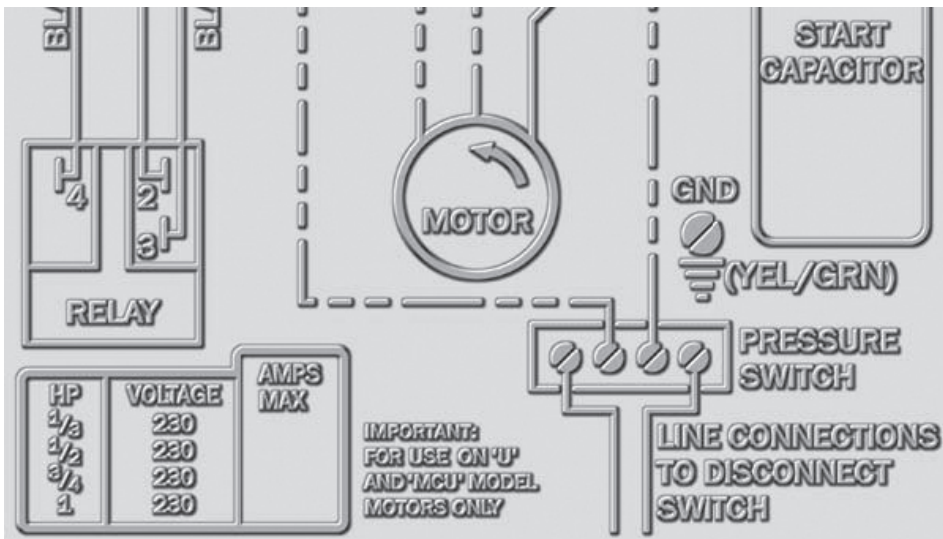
BL

BL

START CAPACITOR

4

2

3

MOTOR

GND

(YEL/GRN)

RELAY

PRESSURE SWITCH

| HP | VOLTAGE | AMPS MAX |
|---|---|---|
| $\frac{1}{3}$ | 230 | |
| $\frac{1}{2}$ | 230 | |
| $\frac{3}{4}$ | 230 | |
| 1 | 230 | |

IMPORTANT: FOR USE ON "U" AND "MCU" MODEL MOTORS ONLY

LINE CONNECTIONS TO DISCONNECT SWITCH